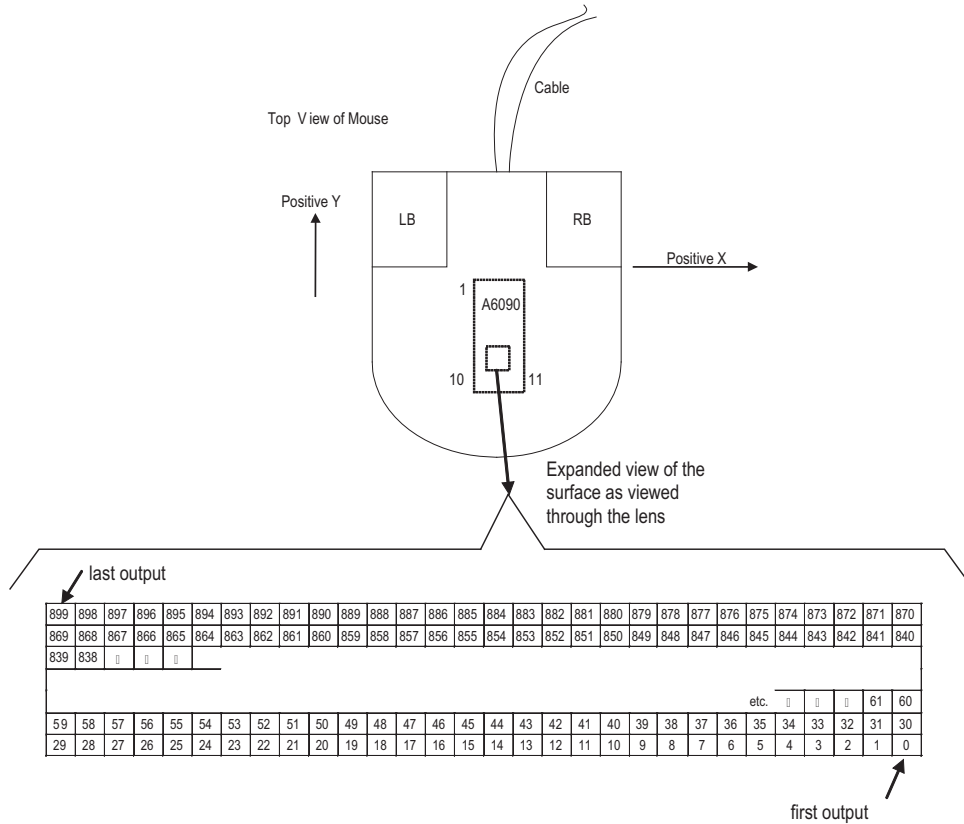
Cable

Top V iew of Mouse

Positive Y

LB

RB

Positive X

1

A6090

10

11

Expanded view of the surface as viewed through the lens

last output

| 899 | 898 | 897 | 896 | 895 | 894 | 893 | 892 | 891 | 890 | 889 | 888 | 887 | 886 | 885 | 884 | 883 | 882 | 881 | 880 | 879 | 878 | 877 | 876 | 875 | 874 | 873 | 872 | 871 | 870 |
|---|---|---|---|---|---|---|---|---|---|---|---|---|---|---|---|---|---|---|---|---|---|---|---|---|---|---|---|---|---|
| 869 | 868 | 867 | 866 | 865 | 864 | 863 | 862 | 861 | 860 | 859 | 858 | 857 | 856 | 855 | 854 | 853 | 852 | 851 | 850 | 849 | 848 | 847 | 846 | 845 | 844 | 843 | 842 | 841 | 840 |
| 839 | 838 | | | | | | | | | | | | | | | | | | | | | | | | | | | | |
| | | | | | | | | | | | | | | | | | | | | | | | | etc. | | | | 61 | 60 |
| 59 | 58 | 57 | 56 | 55 | 54 | 53 | 52 | 51 | 50 | 49 | 48 | 47 | 46 | 45 | 44 | 43 | 42 | 41 | 40 | 39 | 38 | 37 | 36 | 35 | 34 | 33 | 32 | 31 | 30 |
| 29 | 28 | 27 | 26 | 25 | 24 | 23 | 22 | 21 | 20 | 19 | 18 | 17 | 16 | 15 | 14 | 13 | 12 | 11 | 10 | 9 | 8 | 7 | 6 | 5 | 4 | 3 | 2 | 1 | 0 |

first output